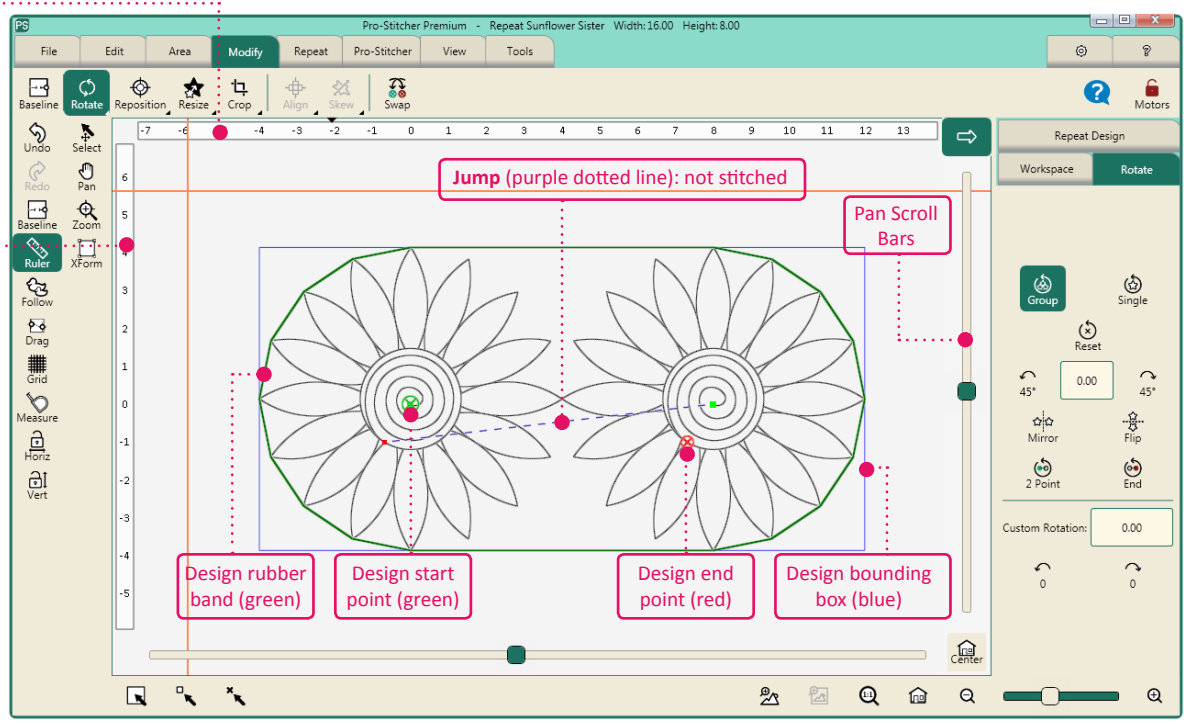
PS Pro-Stitcher Premium - Repeat Sunflower Sister Width: 16.00 Height: 8.00

File Edit Area Modify Repeat Pro-Stitcher View Tools

Baseline Rotate Reposition Resize Crop Align Skew Swap

Motors

Undo Select Redo Pan Baseline Zoom Ruler XForm Follow Drag Grid Measure Horiz Vert

-7 -6 -4 -3 -2 -1 0 1 2 3 4 5 6 7 8 9 10 11 12 13

6 5 4 3 2 1 0 -1 -2 -3 -4 -5

**Jump** (purple dotted line): not stitched

Pan Scroll Bars

Design rubber band (green)

Design start point (green)

Design end point (red)

Design bounding box (blue)

Repeat Design

Workspace Rotate

Group Single

Reset

45° 0.00 45°

Mirror Flip

2 Point End

Custom Rotation: 0.00

0 0

Center